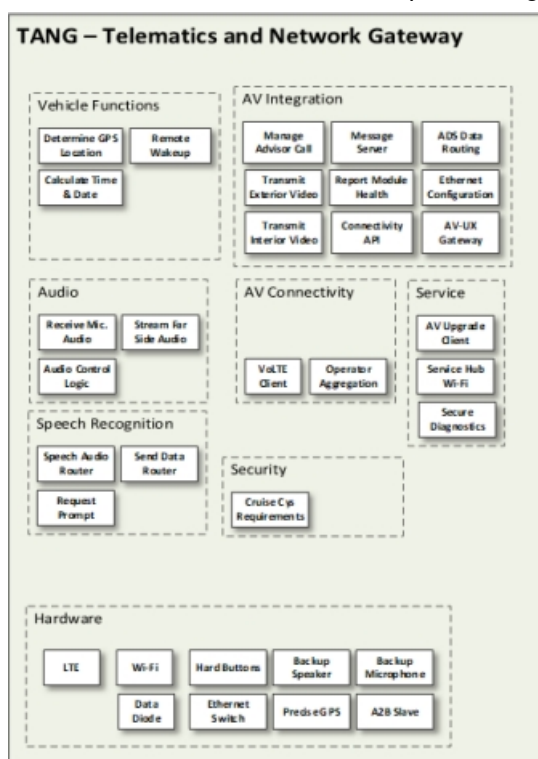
TANG – Telematics and Network Gateway

Vehicle Functions

Determine GPS Location

Remote Wakeup

Calculate Time & Date

AV Integration

Manage Advisor Call

Message Server

ADS Data Routing

Transmit Exterior Video

Report Module Health

Ethernet Configuration

Transmit Interior Video

Connectivity API

AV-UX Gateway

Audio

Receive Mic. Audio

Stream Far Side Audio

Audio Control Logic

AV Connectivity

VoLTE Client

Operator Aggregation

Service

AV Upgrade Client

Service Hub Wi-Fi

Secure Diagnostics

Speech Recognition

Speech Audio Router

Send Data Router

Request Prompt

Security

Cruise Cys Requirements

Hardware

LTE

Wi-Fi

Hard Buttons

Backup Speaker

Backup Microphone

Data Diode

Ethernet Switch

Precise GPS

A2B Slave